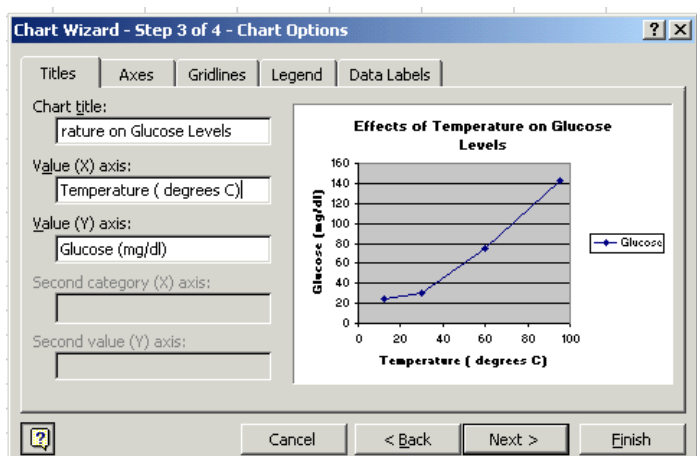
Chart Wizard - Step 3 of 4 - Chart Options

? X

Titles | Axes | Gridlines | Legend | Data Labels

Chart title:
rature on Glucose Levels

Value (X) axis:
Temperature ( degrees C)

Value (Y) axis:
Glucose (mg/dl)

Second category (X) axis:

Second value (Y) axis:

Effects of Temperature on Glucose Levels

160
140
120
100
80
60
40
20
0

Glucose (mg/dl)

0 20 40 60 80 100

Temperature ( degrees C)

Glucose

?

Cancel | < Back | Next > | Finish